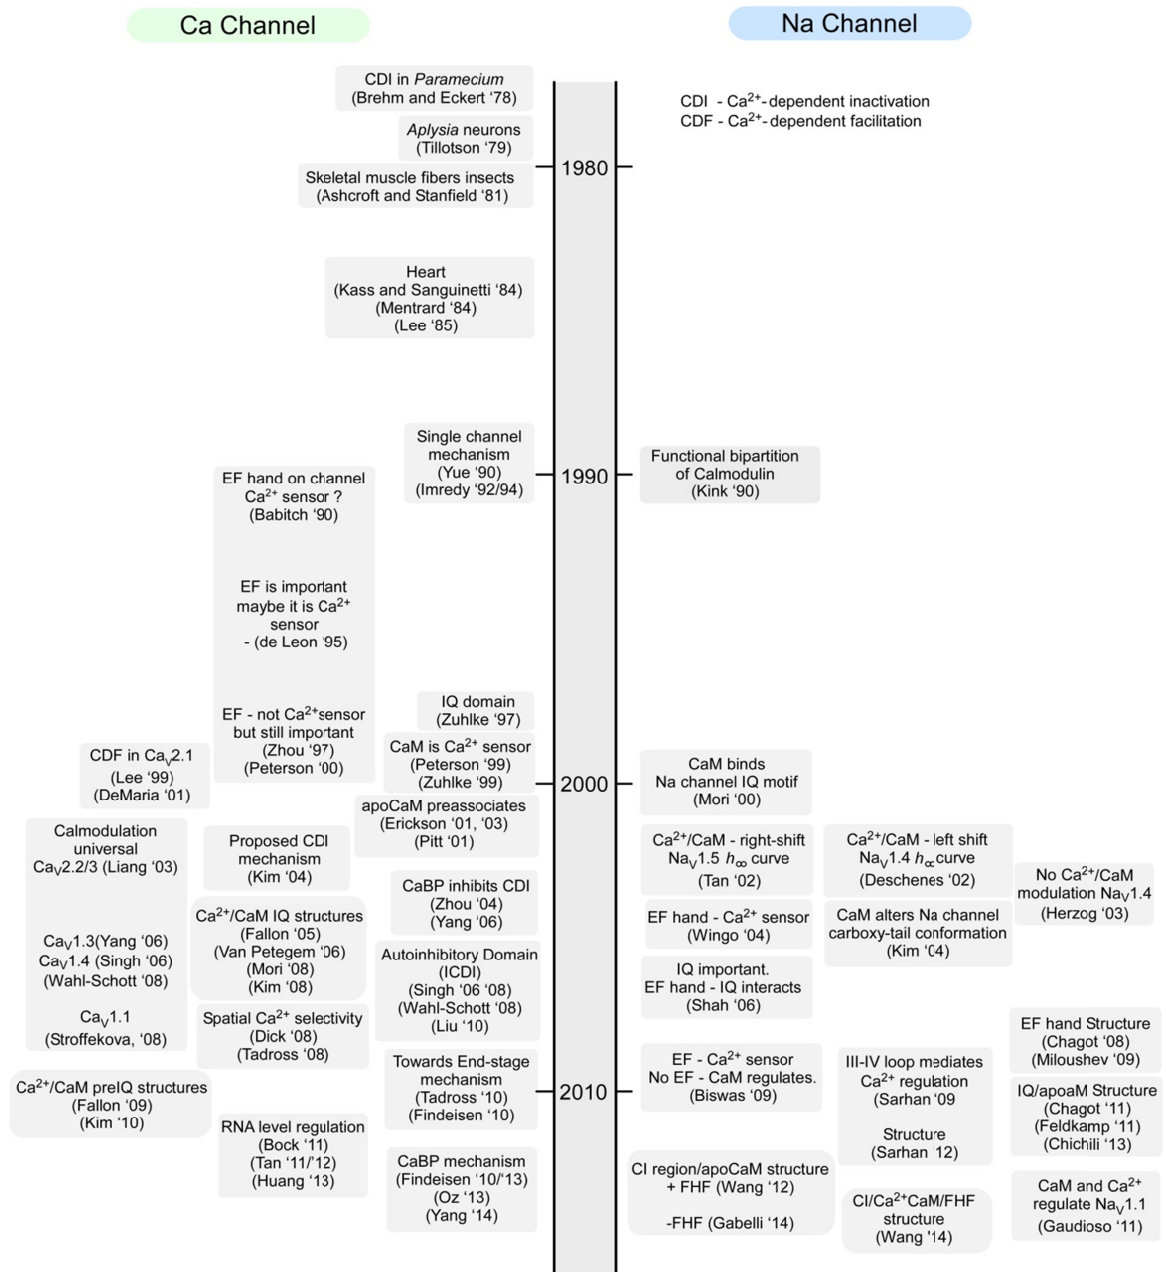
Ca Channel

Na Channel

CDI in *Paramecium* (Brehm and Eckert '78)

*Aplysia* neurons (Tillotson '79)

CDI - Ca$^{2+}$-dependent inactivation
CDF - Ca$^{2+}$-dependent facilitation

1980

Skeletal muscle fibers insects (Ashcroft and Stanfield '81)

Heart (Kass and Sanguinetti '84) (Mentrard '84) (Lee '85)

Single channel mechanism (Yue '90) (Imredy '92/94)

1990

Functional bipartition of Calmodulin (Kink '90)

EF hand on channel Ca$^{2+}$ sensor ? (Babitch '90)

EF is important maybe it is Ca$^{2+}$ sensor - (de Leon '95)

EF - not Ca$^{2+}$sensor but still important (Zhou '97) (Peterson '00)

IQ domain (Zuhlke '97)

CaM is Ca$^{2+}$ sensor (Peterson '99) (Zuhlke '99)

CDF in Ca$_V$2.1 (Lee '99) (DeMaria '01)

2000

CaM binds Na channel IQ motif (Mori '00)

apoCaM preassociates (Erickson '01, '03) (Pitt '01)

Calmodulation universal Ca$_V$2.2/3 (Liang '03)

Ca$_V$1.3(Yang '06) Ca$_V$1.4 (Singh '06) (Wahl-Schott '08)

Ca$_V$1.1 (Stroffekova, '08)

Proposed CDI mechanism (Kim '04)

CaBP inhibits CDI (Zhou '04) (Yang '06)

Ca$^{2+}$/CaM IQ structures (Fallon '05) (Van Petegem '06) (Mori '08) (Kim '08)

Autoinhibitory Domain (ICDI) (Singh '06 '08) (Wahl-Schott '08) (Liu '10)

Spatial Ca$^{2+}$ selectivity (Dick '08) (Tadross '08)

Ca$^{2+}$/CaM - right-shift Na$_V$1.5 $h_\infty$ curve (Tan '02)

Ca$^{2+}$/CaM - left shift Na$_V$1.4 $h_\infty$curve (Deschenes '02)

No Ca$^{2+}$/CaM modulation Na$_V$1.4 (Herzog '03)

EF hand - Ca$^{2+}$ sensor (Wingo '04)

CaM alters Na channel carboxy-tail conformation (Kim '04)

IQ important. EF hand - IQ interacts (Shah '06)

EF hand Structure (Chagot '08) (Miloushev '09)

Towards End-stage mechanism (Tadross '10) (Findeisen '10)

2010

EF - Ca$^{2+}$ sensor No EF - CaM regulates. (Biswas '09)

III-IV loop mediates Ca$^{2+}$ regulation (Sarhan '09

Structure (Sarhan 12)

IQ/apoaM Structure (Chagot '11) (Feldkamp '11) (Chichili '13)

Ca$^{2+}$/CaM preIQ structures (Fallon '09) (Kim '10)

RNA level regulation (Bock '11) (Tan '11/'12) (Huang '13)

CaBP mechanism (Findeisen '10/'13) (Oz '13) (Yang '14)

CI region/apoCaM structure + FHF (Wang '12)

-FHF (Gabelli '14)

CI/Ca$^{2+}$CaM/FHF structure (Wang '14)

CaM and Ca$^{2+}$ regulate Na$_V$1.1 (Gaudioso '11)